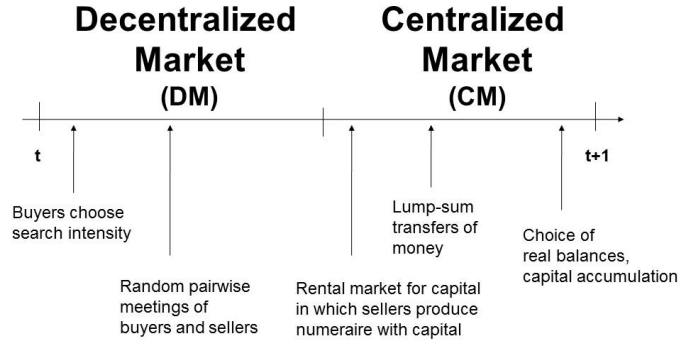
Decentralized Market (DM)

Centralized Market (CM)

t

t+1

Buyers choose search intensity

Random pairwise meetings of buyers and sellers

Rental market for capital in which sellers produce numeraire with capital

Lump-sum transfers of money

Choice of real balances, capital accumulation